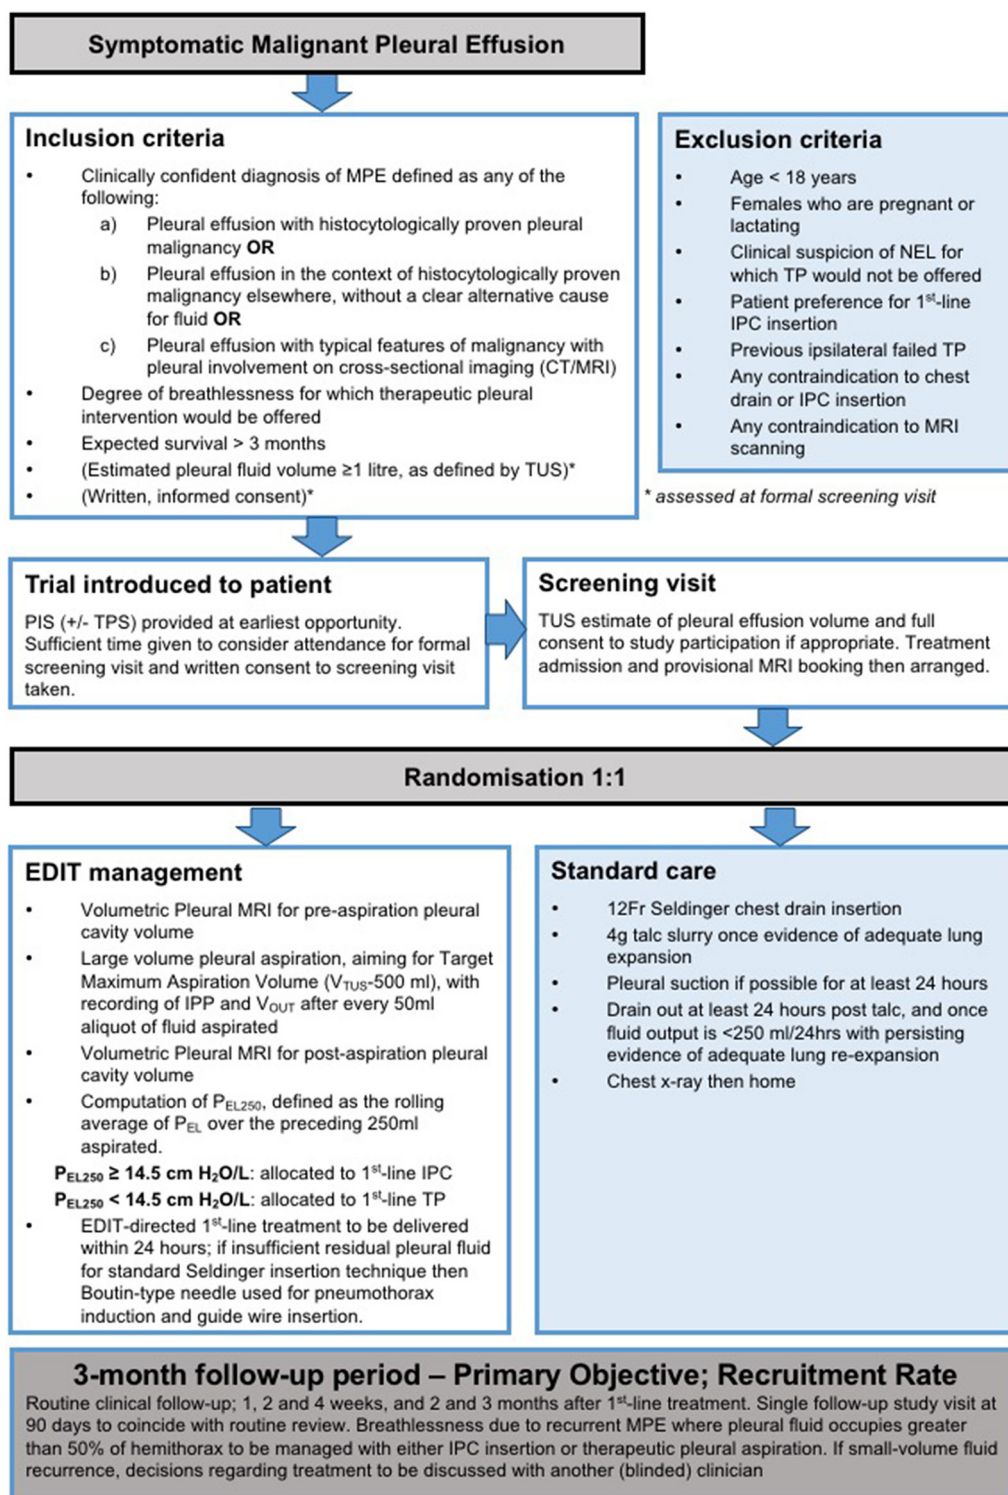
Symptomatic Malignant Pleural Effusion

Inclusion criteria

• Clinically confident diagnosis of MPE defined as any of the following:
a) Pleural effusion with histocytologically proven pleural malignancy **OR**
b) Pleural effusion in the context of histocytologically proven malignancy elsewhere, without a clear alternative cause for fluid **OR**
c) Pleural effusion with typical features of malignancy with pleural involvement on cross-sectional imaging (CT/MRI)
• Degree of breathlessness for which therapeutic pleural intervention would be offered
• Expected survival > 3 months
• (Estimated pleural fluid volume ≥1 litre, as defined by TUS)*
• (Written, informed consent)*

Exclusion criteria

• Age < 18 years
• Females who are pregnant or lactating
• Clinical suspicion of NEL for which TP would not be offered
• Patient preference for $1^{st}$-line IPC insertion
• Previous ipsilateral failed TP
• Any contraindication to chest drain or IPC insertion
• Any contraindication to MRI scanning

* assessed at formal screening visit

Trial introduced to patient

PIS (+/- TPS) provided at earliest opportunity. Sufficient time given to consider attendance for formal screening visit and written consent to screening visit taken.

Screening visit

TUS estimate of pleural effusion volume and full consent to study participation if appropriate. Treatment admission and provisional MRI booking then arranged.

Randomisation 1:1

EDIT management

• Volumetric Pleural MRI for pre-aspiration pleural cavity volume
• Large volume pleural aspiration, aiming for Target Maximum Aspiration Volume ($V_{TUS}$-500 ml), with recording of IPP and $V_{OUT}$ after every 50ml aliquot of fluid aspirated
• Volumetric Pleural MRI for post-aspiration pleural cavity volume
• Computation of $P_{EL250}$, defined as the rolling average of $P_{EL}$ over the preceding 250ml aspirated.
**$P_{EL250}$ ≥ 14.5 cm $H_2O$/L**: allocated to $1^{st}$-line IPC
**$P_{EL250}$ < 14.5 cm $H_2O$/L**: allocated to $1^{st}$-line TP
• EDIT-directed $1^{st}$-line treatment to be delivered within 24 hours; if insufficient residual pleural fluid for standard Seldinger insertion technique then Boutin-type needle used for pneumothorax induction and guide wire insertion.

Standard care

• 12Fr Seldinger chest drain insertion
• 4g talc slurry once evidence of adequate lung expansion
• Pleural suction if possible for at least 24 hours
• Drain out at least 24 hours post talc, and once fluid output is <250 ml/24hrs with persisting evidence of adequate lung re-expansion
• Chest x-ray then home

3-month follow-up period – Primary Objective; Recruitment Rate

Routine clinical follow-up; 1, 2 and 4 weeks, and 2 and 3 months after $1^{st}$-line treatment. Single follow-up study visit at 90 days to coincide with routine review. Breathlessness due to recurrent MPE where pleural fluid occupies greater than 50% of hemithorax to be managed with either IPC insertion or therapeutic pleural aspiration. If small-volume fluid recurrence, decisions regarding treatment to be discussed with another (blinded) clinician